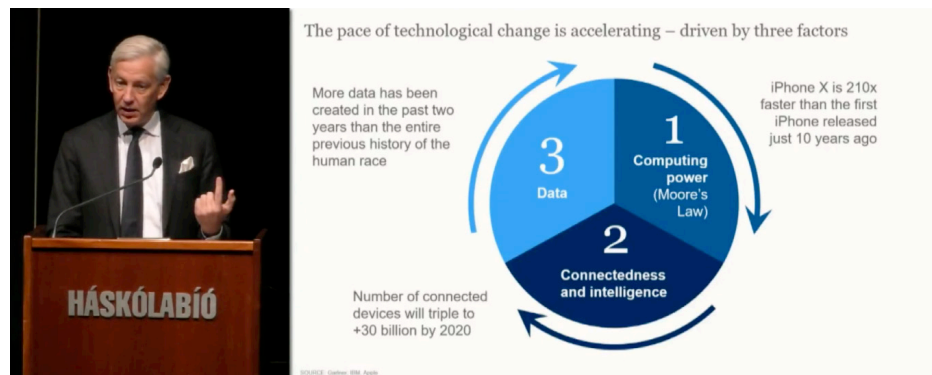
HÁSKÓLABÍÓ

The pace of technological change is accelerating – driven by three factors

More data has been created in the past two years than the entire previous history of the human race

iPhone X is 210x faster than the first iPhone released just 10 years ago

1
Computing power
(Moore's Law)

2
Connectedness and intelligence

3
Data

Number of connected devices will triple to +30 billion by 2020

SOURCE: Gartner, IBM, Apple